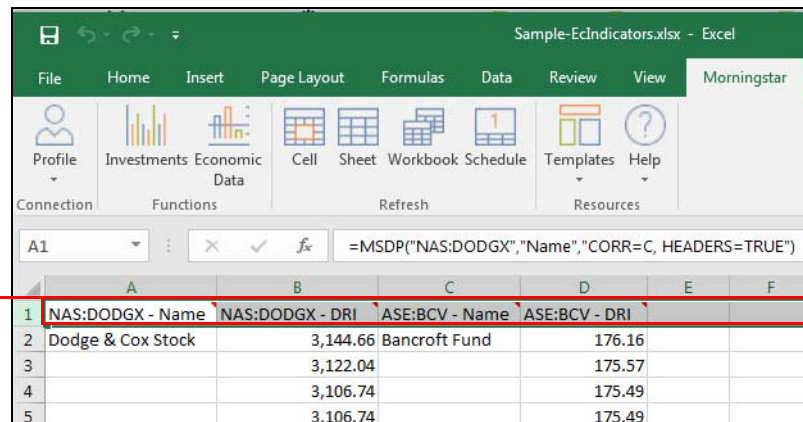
Sample-EcIndicators.xlsx - Excel

File Home Insert Page Layout Formulas Data Review View Morningstar

Profile
Connection

Investments Economic Data
Functions

Cell Sheet Workbook Schedule
Refresh

Templates Help
Resources

A1

=MSDP("NAS:DODGX","Name","CORR=C, HEADERS=TRUE")

| | A | B | C | D | E | F |
|---|---|---|---|---|---|---|
| 1 | NAS:DODGX - Name | NAS:DODGX - DRI | ASE:BCV - Name | ASE:BCV - DRI | | |
| 2 | Dodge & Cox Stock | 3,144.66 | Bancroft Fund | 176.16 | | |
| 3 | | 3,122.04 | | 175.57 | | |
| 4 | | 3,106.74 | | 175.49 | | |
| 5 | | 3,106.74 | | 175.49 | | |